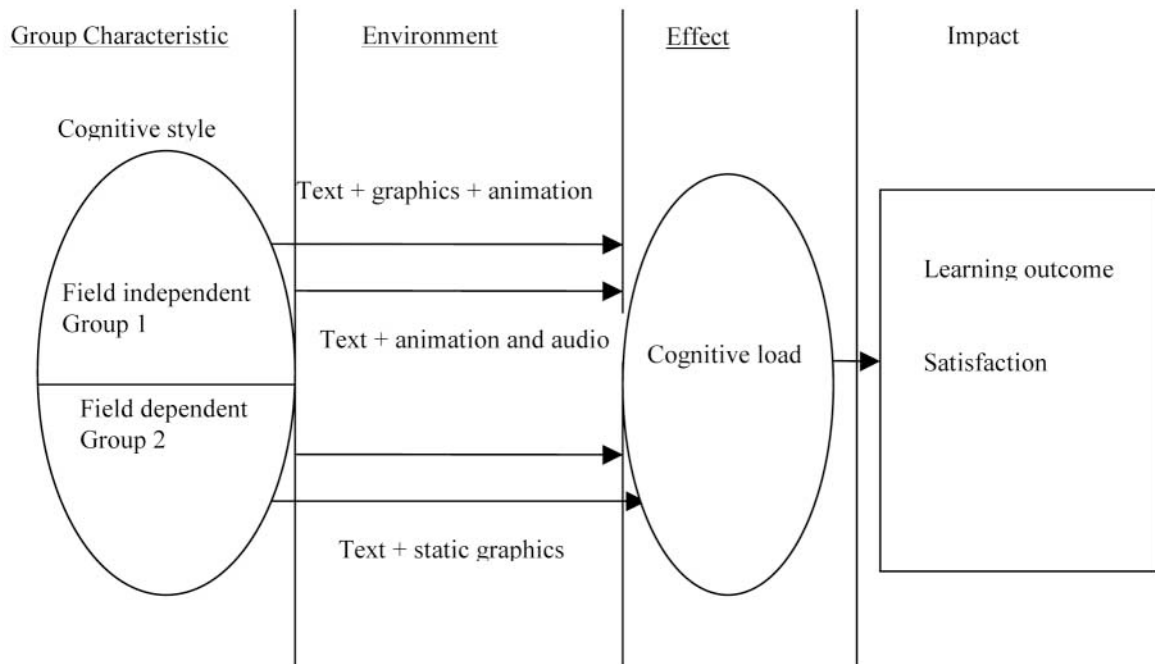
Group Characteristic

Environment

Effect

Impact

Cognitive style

Text + graphics + animation

Field independent
Group 1

Text + animation and audio

Cognitive load

Learning outcome

Satisfaction

Field dependent
Group 2

Text + static graphics